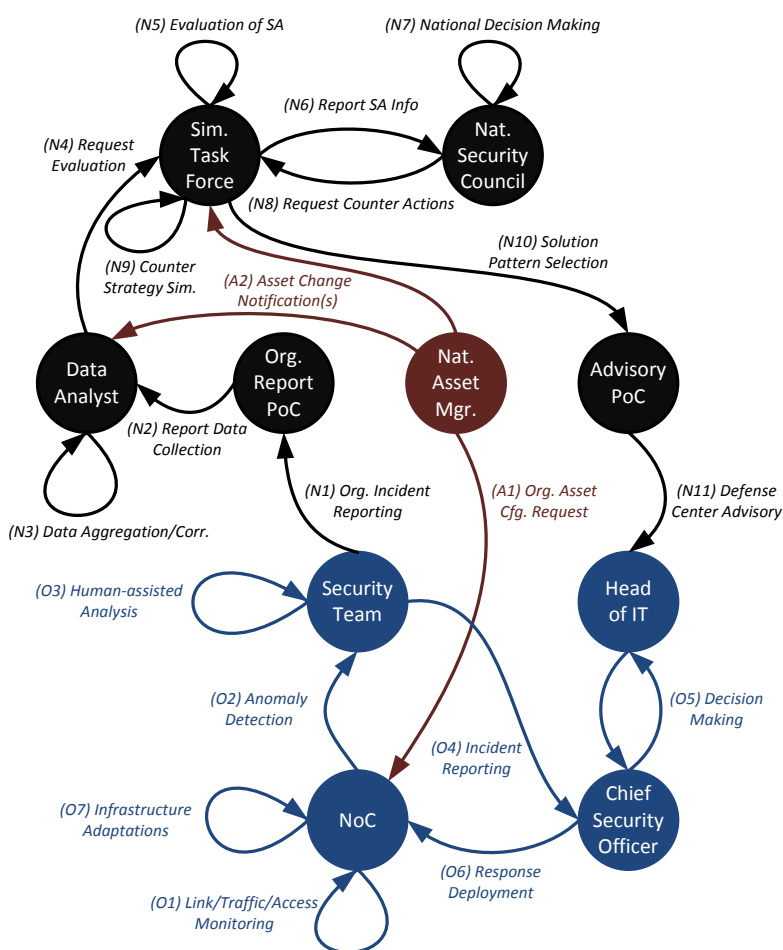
(N5) Evaluation of SA

(N7) National Decision Making

(N6) Report SA Info

Sim. Task Force

Nat. Security Council

(N4) Request Evaluation

(N8) Request Counter Actions

(N10) Solution Pattern Selection

(N9) Counter Strategy Sim.

(A2) Asset Change Notification(s)

Data Analyst

Org. Report PoC

Nat. Asset Mgr.

Advisory PoC

(N2) Report Data Collection

(N3) Data Aggregation/Corr.

(N1) Org. Incident Reporting

(A1) Org. Asset Cfg. Request

(N11) Defense Center Advisory

(O3) Human-assisted Analysis

Security Team

Head of IT

(O2) Anomaly Detection

(O5) Decision Making

(O4) Incident Reporting

(O7) Infrastructure Adaptations

NoC

Chief Security Officer

(O6) Response Deployment

(O1) Link/Traffic/Access Monitoring